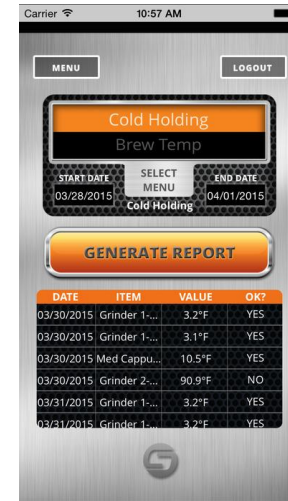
Carrier 10:57 AM

MENU

LOGOUT

Cold Holding

Brew Temp

START DATE
03/28/2015

SELECT MENU
Cold Holding

END DATE
04/01/2015

GENERATE REPORT

| DATE | ITEM | VALUE | OK? |
|---|---|---|---|
| 03/30/2015 | Grinder 1-... | 3.2°F | YES |
| 03/30/2015 | Grinder 1-... | 3.1°F | YES |
| 03/30/2015 | Med Cappu... | 10.5°F | YES |
| 03/30/2015 | Grinder 2-... | 90.9°F | NO |
| 03/31/2015 | Grinder 1-... | 3.2°F | YES |
| 03/31/2015 | Grinder 1-... | 3.2°F | YES |